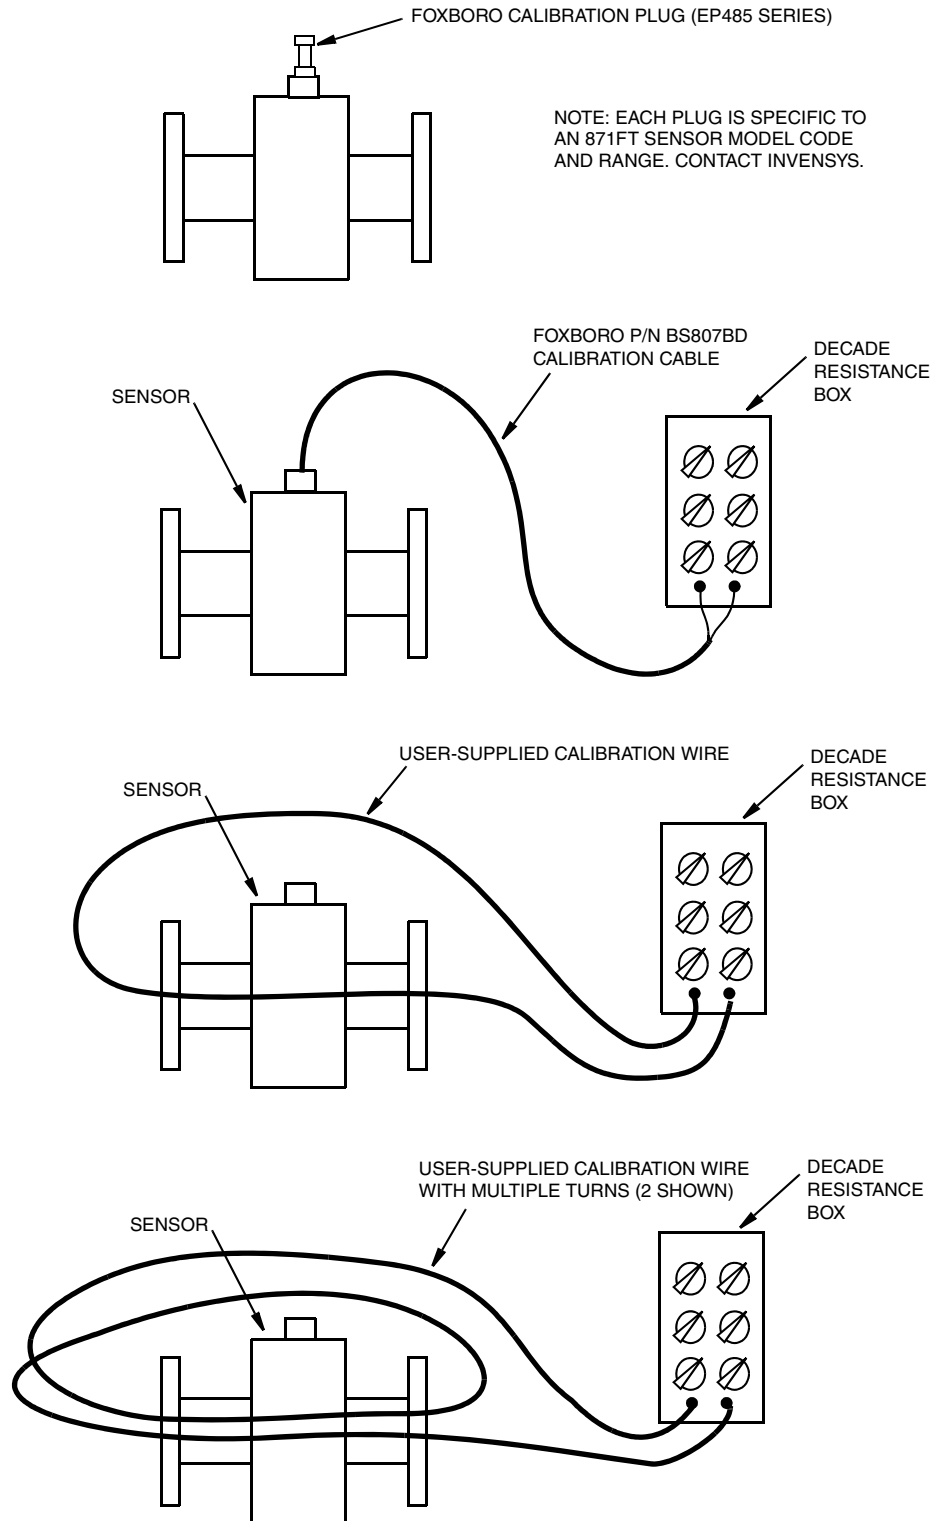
FOXBORO CALIBRATION PLUG (EP485 SERIES)

NOTE: EACH PLUG IS SPECIFIC TO AN 871FT SENSOR MODEL CODE AND RANGE. CONTACT INVENSYS.

FOXBORO P/N BS807BD CALIBRATION CABLE

DECADE RESISTANCE BOX

SENSOR

USER-SUPPLIED CALIBRATION WIRE

DECADE RESISTANCE BOX

SENSOR

USER-SUPPLIED CALIBRATION WIRE WITH MULTIPLE TURNS (2 SHOWN)

DECADE RESISTANCE BOX

SENSOR